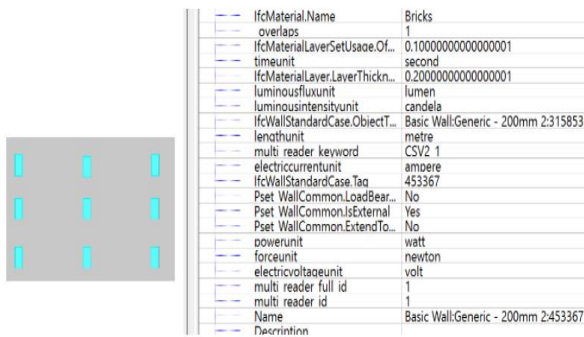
| | |
|---|---|
| IfcMaterial.Name | Bricks |
| overlaps | 1 |
| IfcMaterialLayerSetUsage.Of... | 0.10000000000000001 |
| timeunit | second |
| IfcMaterialLayer.LayerThickn... | 0.20000000000000001 |
| luminousfluxunit | lumen |
| luminousintensityunit | candela |
| IfcWallStandardCase.ObjectT... | Basic Wall:Generic - 200mm 2:315853 |
| lengthunit | metre |
| multi reader keyword | CSV2 1 |
| electriccurrentunit | ampere |
| IfcWallStandardCase.Tag | 453367 |
| Pset WallCommon.LoadBear... | No |
| Pset WallCommon.IsExternal | Yes |
| Pset WallCommon.ExtendTo... | No |
| powerunit | watt |
| forceunit | newton |
| electricvoltageunit | volt |
| multi reader full id | 1 |
| multi reader id | 1 |
| Name | Basic Wall:Generic - 200mm 2:453367 |
| Description | |